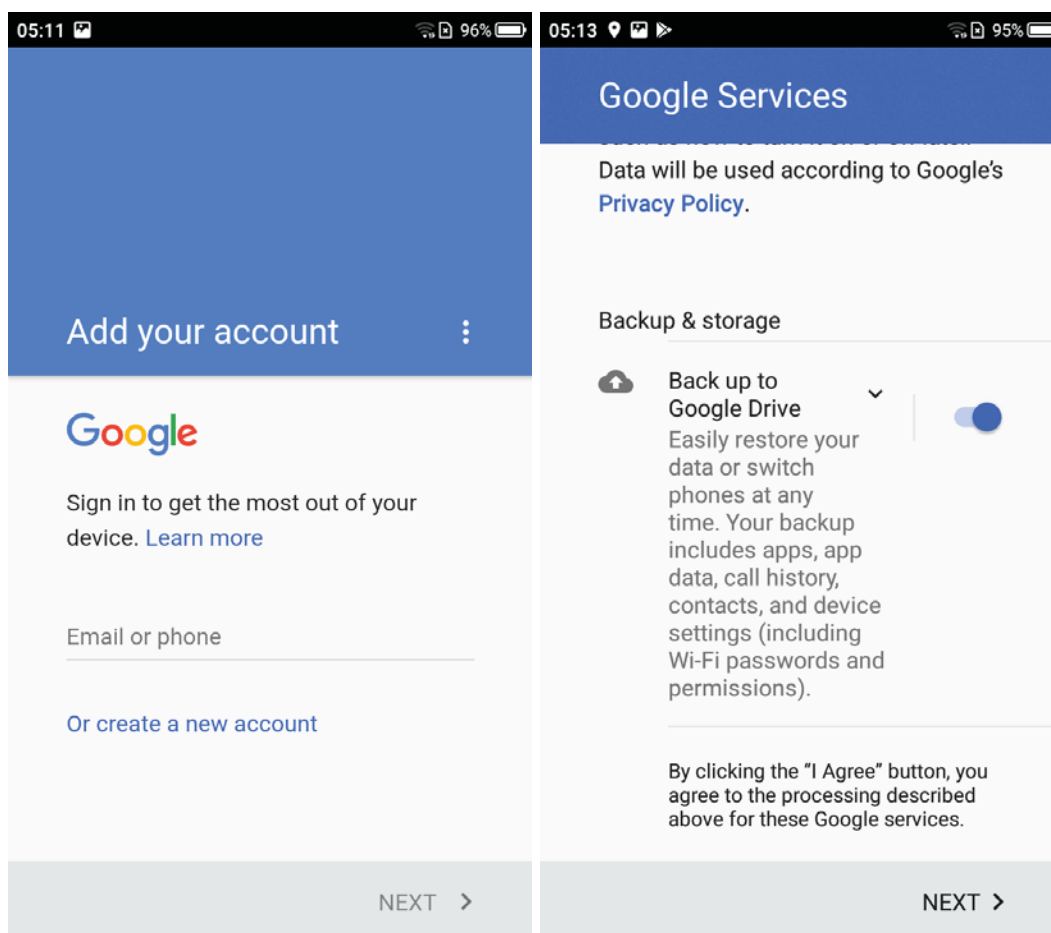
05:11 96%

Add your account

Google

Sign in to get the most out of your device. Learn more

Email or phone

Or create a new account

NEXT >

05:13 95%

Google Services

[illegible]
Data will be used according to Google's Privacy Policy.

Backup & storage

Back up to Google Drive
Easily restore your data or switch phones at any time. Your backup includes apps, app data, call history, contacts, and device settings (including Wi-Fi passwords and permissions).

By clicking the "I Agree" button, you agree to the processing described above for these Google services.

NEXT >